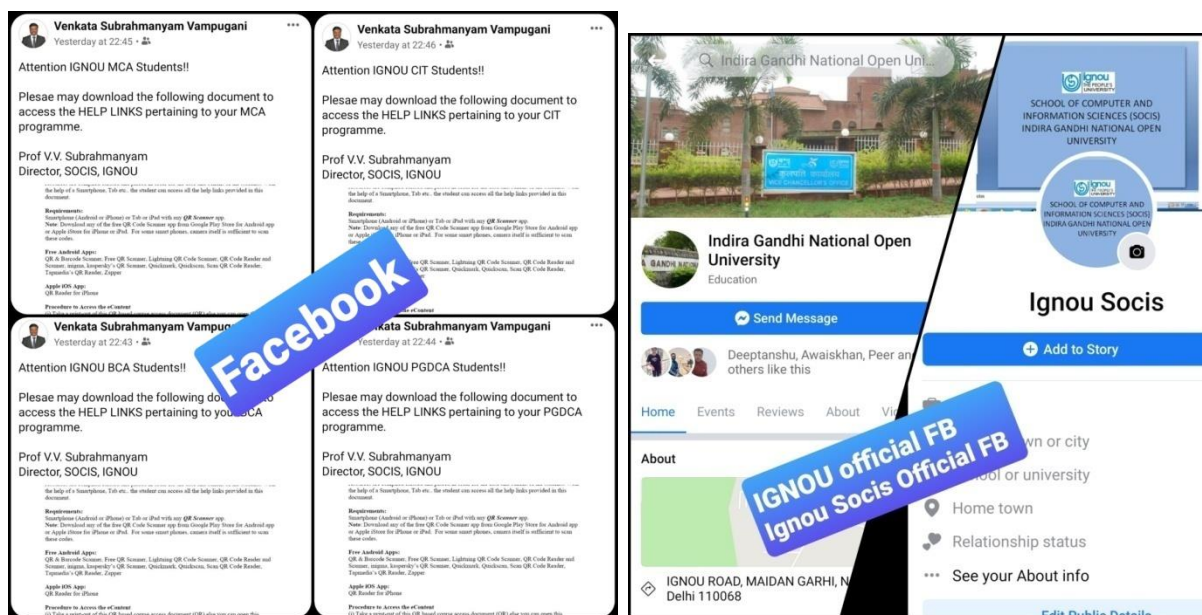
Venkata Subrahmanyam Vampugani
Yesterday at 22:45

Attention IGNOU MCA Students!!

Plesae may download the following document to access the HELP LINKS pertaining to your MCA programme.

Prof V.V. Subrahmanyam
Director, SOCIS, IGNOU

the help of a Smartphone, Tab etc.. the student can access all the help links provided in this document.

Requirements:
Smartphone (Android or iPhone) or Tab or iPad with any QR Scanner app.
Note: Download any of the free QR Code Scanner app from Google Play Store for Android app or Apple iStore for iPhone or iPad. For some smart phones, camera itself is sufficient to scan these codes.

Free Android Apps:
QR & Barcode Scanner, Free QR Scanner, Lightning QR Code Scanner, QR Code Reader and Scanner, mgnus, kaspersky's QR Scanner, Quickmark, Quickscan, Scan QR Code Reader, Topnreder's QR Reader, Zapper

Apple iOS App:
QR Reader for iPhone

Procedure to Access the eContent

Venkata Subrahmanyam Vampugani
Yesterday at 22:46

Attention IGNOU CIT Students!!

Plesae may download the following document to access the HELP LINKS pertaining to your CIT programme.

Prof V.V. Subrahmanyam
Director, SOCIS, IGNOU

Venkata Subrahmanyam Vampugani
Yesterday at 22:43

Attention IGNOU BCA Students!!

Plesae may download the following document to access the HELP LINKS pertaining to your BCA programme.

Prof V.V. Subrahmanyam
Director, SOCIS, IGNOU

Venkata Subrahmanyam Vampugani
Yesterday at 22:44

Attention IGNOU PGDCA Students!!

Plesae may download the following document to access the HELP LINKS pertaining to your PGDCA programme.

Prof V.V. Subrahmanyam
Director, SOCIS, IGNOU

Facebook

Indira Gandhi National Open Uni...

Indira Gandhi National Open University
Education

Send Message

Deeptanshu, Awaiskhan, Peer an others like this

Home Events Reviews About Vi

About

IGNOU ROAD, MAIDAN GARHI, N Delhi 110068

ignou THE PEOPLE'S UNIVERSITY
SCHOOL OF COMPUTER AND INFORMATION SCIENCES (SOCIS) INDIRA GANDHI NATIONAL OPEN UNIVERSITY

Ignou Socis

Add to Story

wn or city
ool or university
Home town
Relationship status
See your About info

IGNOU official FB
Ignou Socis Official FB